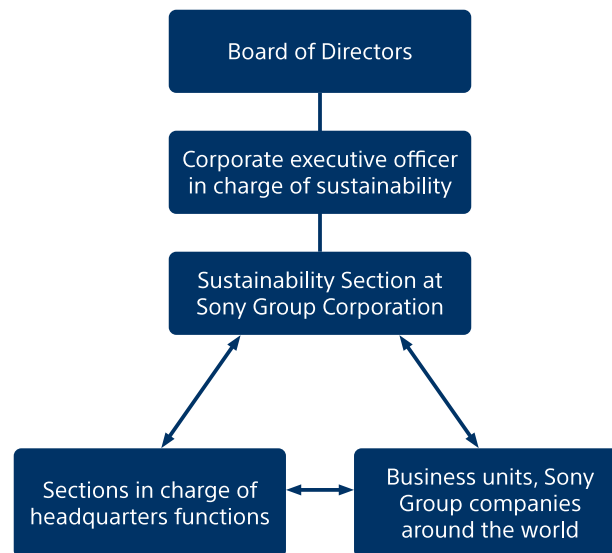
Board of Directors

Corporate executive officer in charge of sustainability

Sustainability Section at Sony Group Corporation

Sections in charge of headquarters functions

Business units, Sony Group companies around the world